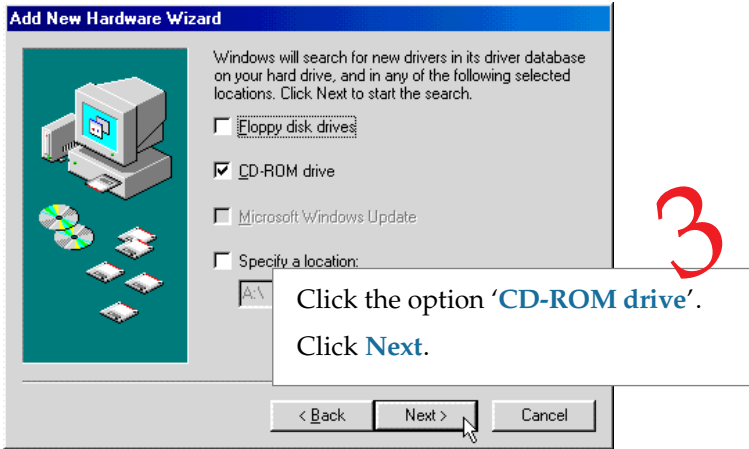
Add New Hardware Wizard

Windows will search for new drivers in its driver database on your hard drive, and in any of the following selected locations. Click Next to start the search.

Floppy disk drives

CD-ROM drive

Microsoft Windows Update

Specify a location:

A:\

3

Click the option 'CD-ROM drive'.

Click Next.

< Back

Next >

Cancel